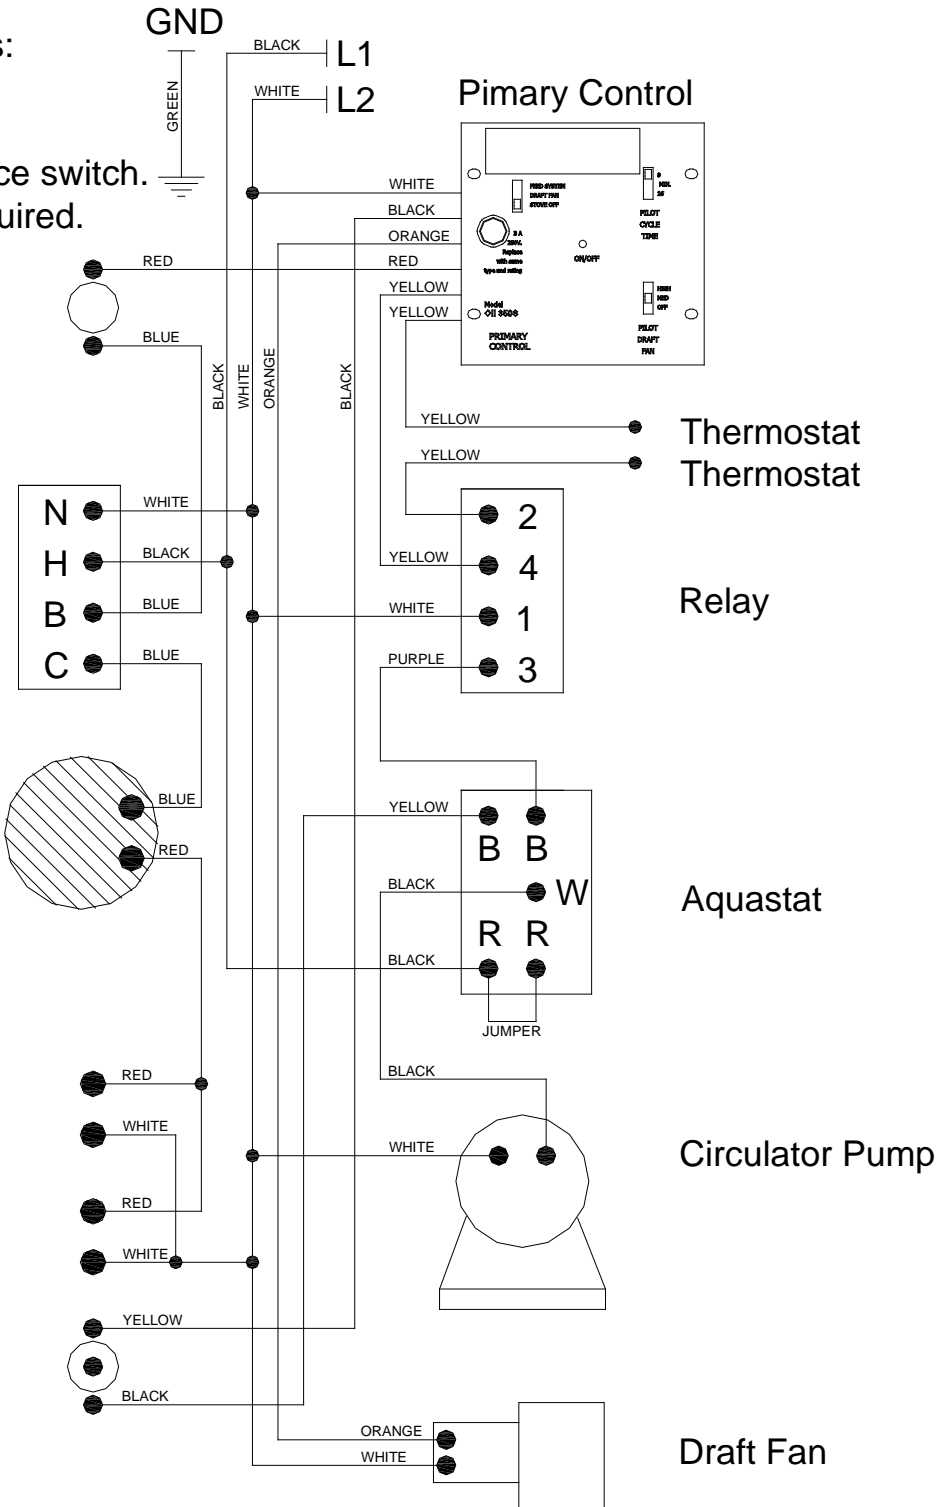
s:

ce switch.
uired.

GND
GREEN
BLACK
L1
WHITE
L2

Pimary Control

FEED SYSTEM
DRAFT FAN
STOVE OFF

5 A
250V.
Replace
with same
type and rating

ON/OFF

Model
CH 3506

PRIMARY
CONTROL

0
MIN.
15

PILOT
CYCLE
TIME

HIGH
MED
OFF

PILOT
DRAFT
FAN

WHITE
BLACK
ORANGE
RED
RED
YELLOW
YELLOW
BLUE
BLACK
WHITE
ORANGE
BLACK

YELLOW
Thermostat
YELLOW
Thermostat

N
H
B
C
WHITE
BLACK
BLUE
BLUE

2
4
1
3
YELLOW
WHITE
PURPLE
Relay

BLUE
RED

YELLOW
B B
BLACK
W
R R
BLACK
JUMPER
Aquastat

BLACK
WHITE
Circulator Pump

RED
WHITE
RED
WHITE

YELLOW
BLACK

ORANGE
WHITE
Draft Fan